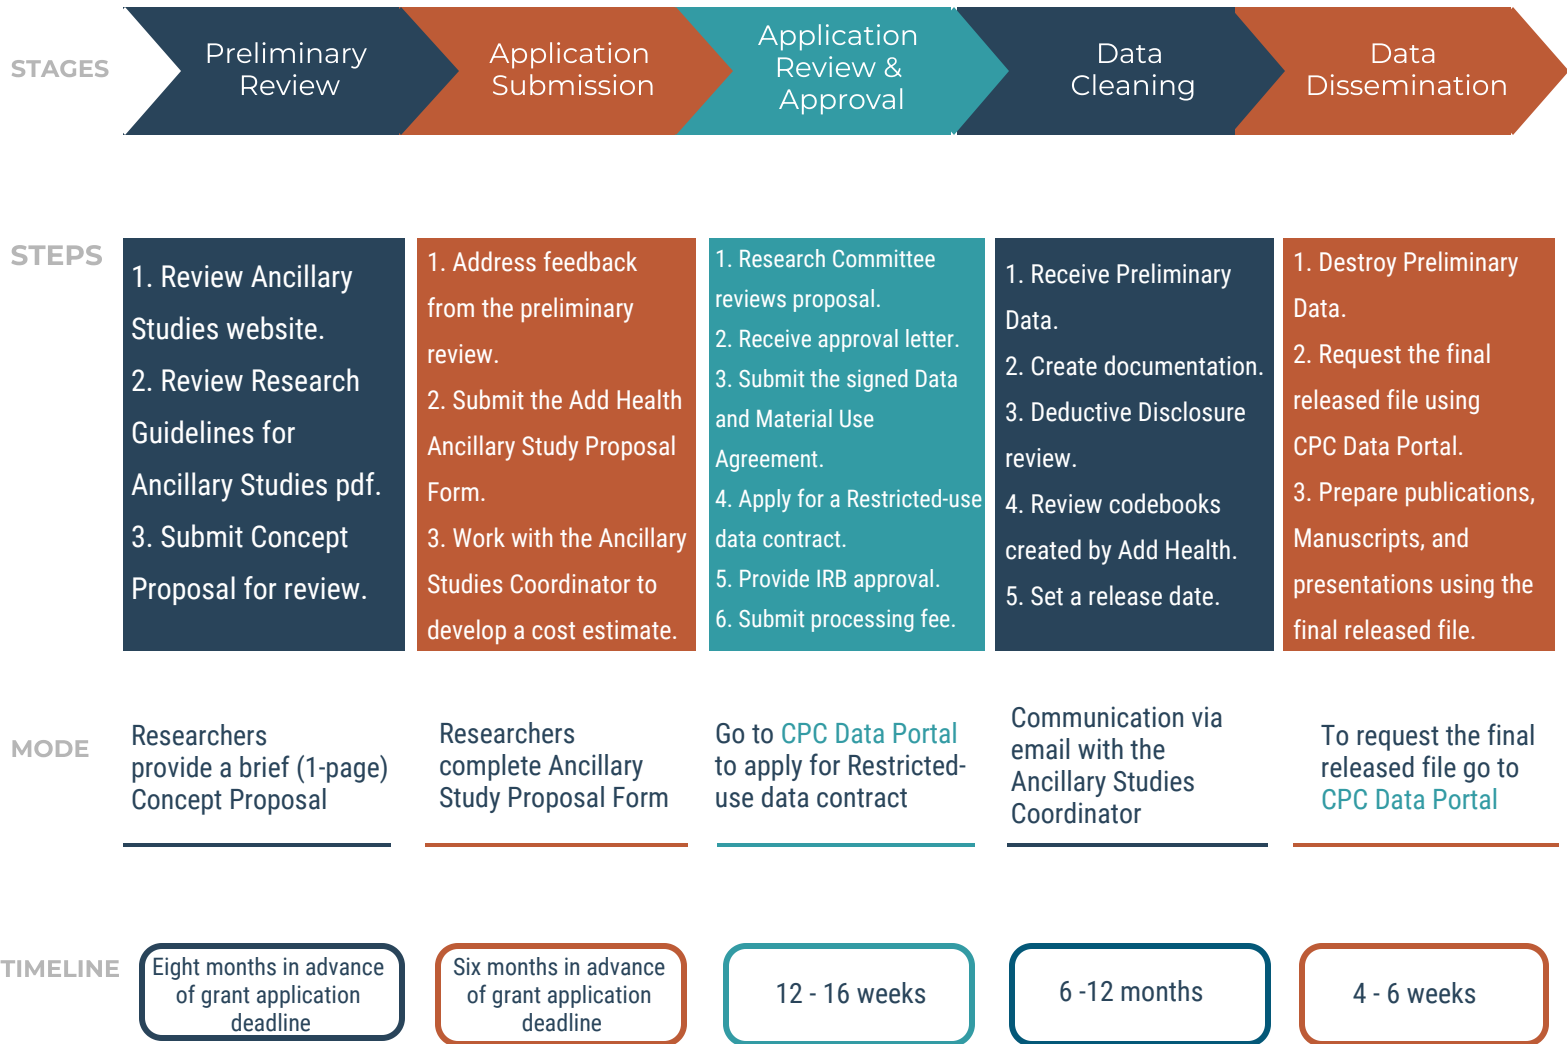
STAGES

Preliminary Review

Application Submission

Application Review & Approval

Data Cleaning

Data Dissemination

STEPS

1. Review Ancillary Studies website.
2. Review Research Guidelines for Ancillary Studies pdf.
3. Submit Concept Proposal for review.

1. Address feedback from the preliminary review.
2. Submit the Add Health Ancillary Study Proposal Form.
3. Work with the Ancillary Studies Coordinator to develop a cost estimate.

1. Research Committee reviews proposal.
2. Receive approval letter.
3. Submit the signed Data and Material Use Agreement.
4. Apply for a Restricted-use data contract.
5. Provide IRB approval.
6. Submit processing fee.

1. Receive Preliminary Data.
2. Create documentation.
3. Deductive Disclosure review.
4. Review codebooks created by Add Health.
5. Set a release date.

1. Destroy Preliminary Data.
2. Request the final released file using CPC Data Portal.
3. Prepare publications, Manuscripts, and presentations using the final released file.

MODE

Researchers provide a brief (1-page) Concept Proposal

Researchers complete Ancillary Study Proposal Form

Go to CPC Data Portal to apply for Restricted-use data contract

Communication via email with the Ancillary Studies Coordinator

To request the final released file go to CPC Data Portal

TIMELINE

Eight months in advance of grant application deadline

Six months in advance of grant application deadline

12 - 16 weeks

6 -12 months

4 - 6 weeks